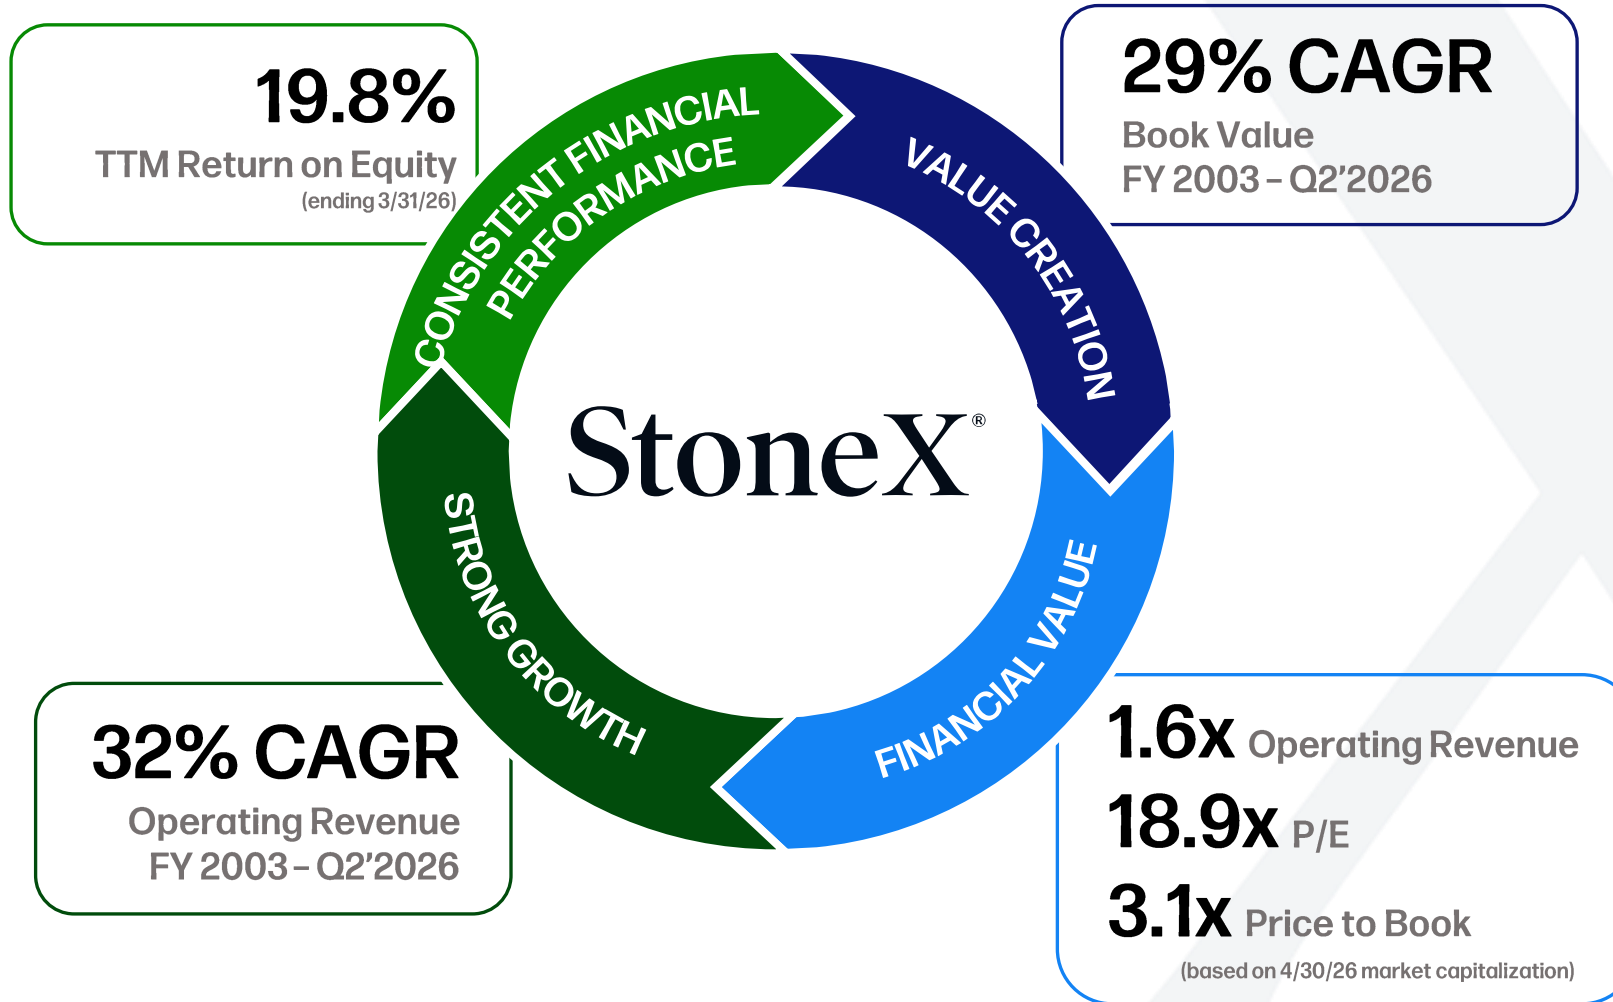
19.8%
TTM Return on Equity
(ending 3/31/26)

CONSISTENT FINANCIAL PERFORMANCE

VALUE CREATION

29% CAGR
Book Value
FY 2003 – Q2’2026

StoneX®

STRONG GROWTH

FINANCIAL VALUE

32% CAGR
Operating Revenue
FY 2003 – Q2’2026

1.6x Operating Revenue
18.9x P/E
3.1x Price to Book
(based on 4/30/26 market capitalization)